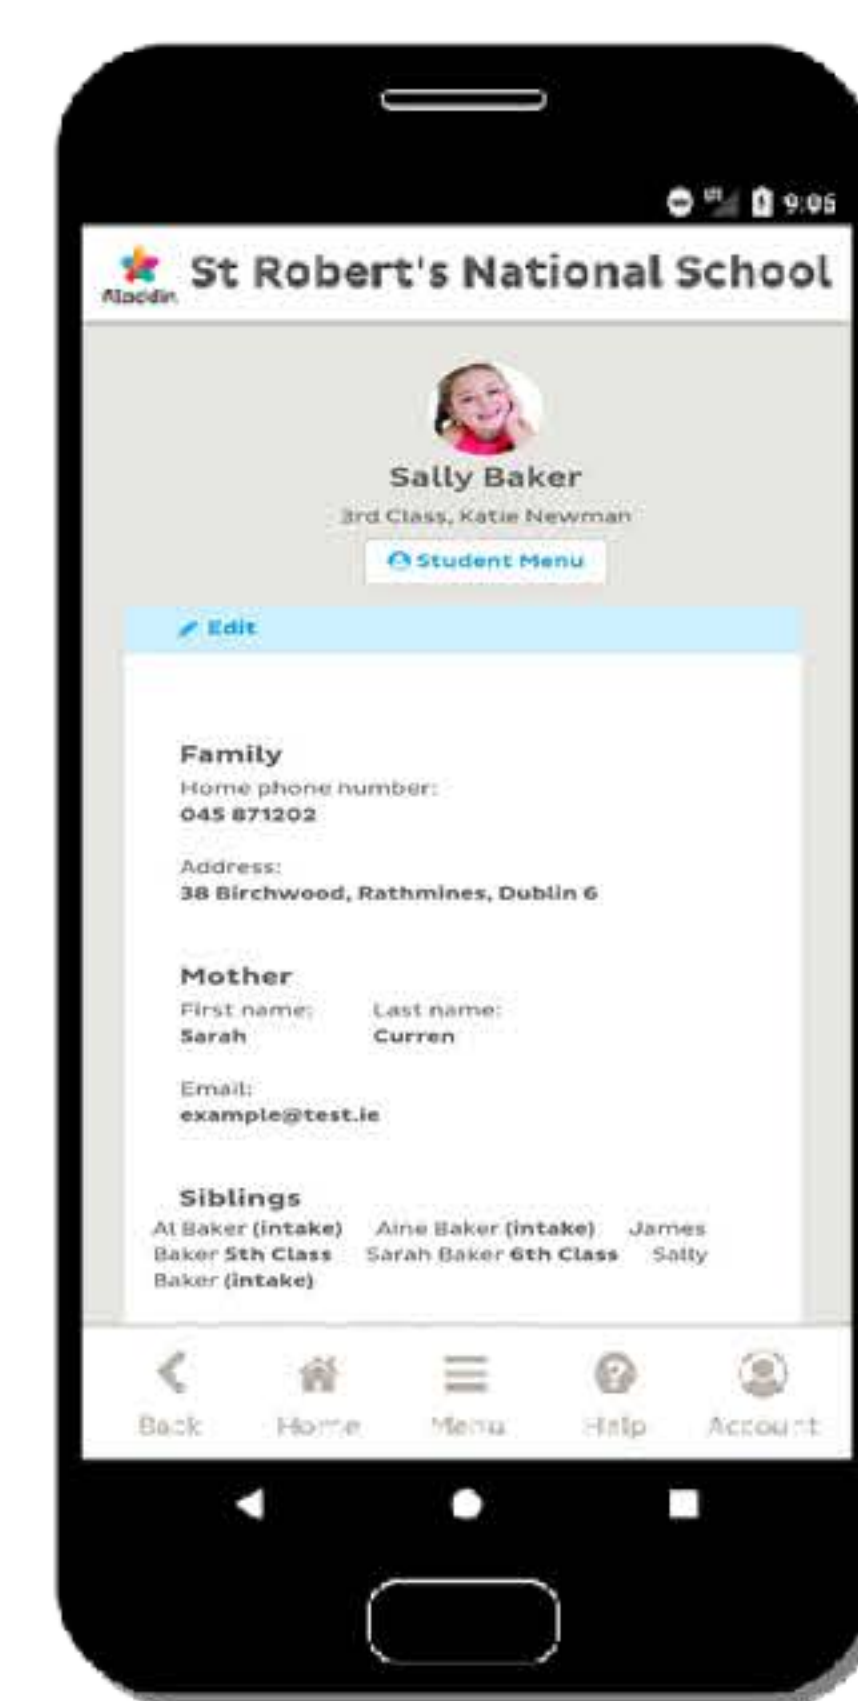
9:05

Aladdin St Robert's National School

Sally Baker
3rd Class, Katie Newman
Student Menu

Edit

Family
Home phone number:
045 871202

Address:
38 Birchwood, Rathmines, Dublin 6

Mother
First name: Sarah
Last name: Curren

Email:
example@test.ie

Siblings
Al Baker (intake) Aine Baker (intake) James Baker 5th Class Sarah Baker 6th Class Sally Baker (intake)

Back Home Menu Help Account